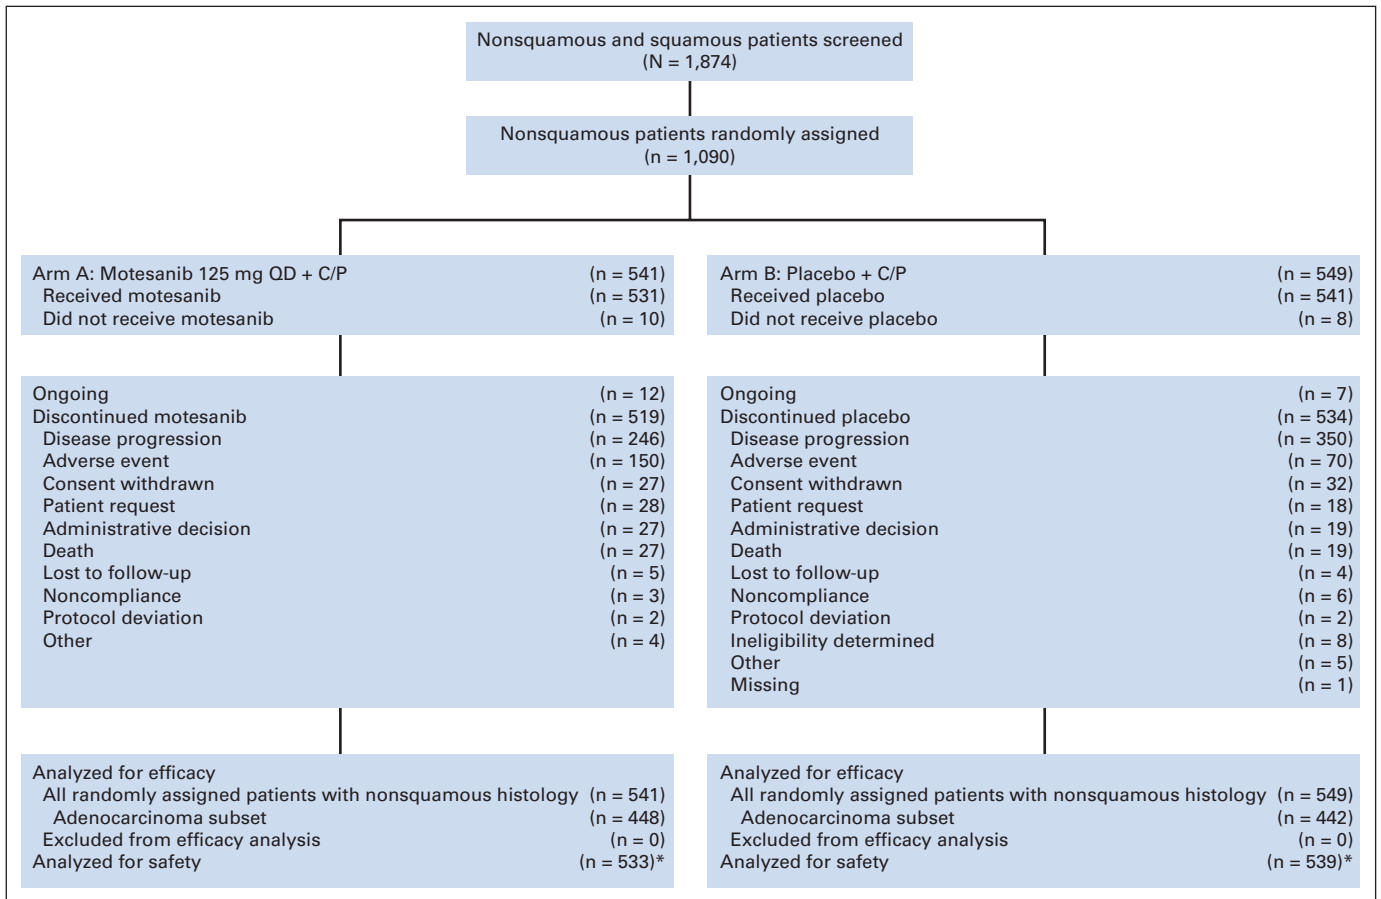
Nonsquamous and squamous patients screened
(N = 1,874)

Nonsquamous patients randomly assigned
(n = 1,090)

Arm A: Motesanib 125 mg QD + C/P (n = 541)
Received motesanib (n = 531)
Did not receive motesanib (n = 10)

Ongoing (n = 12)
Discontinued motesanib (n = 519)
Disease progression (n = 246)
Adverse event (n = 150)
Consent withdrawn (n = 27)
Patient request (n = 28)
Administrative decision (n = 27)
Death (n = 27)
Lost to follow-up (n = 5)
Noncompliance (n = 3)
Protocol deviation (n = 2)
Other (n = 4)

Analyzed for efficacy
All randomly assigned patients with nonsquamous histology (n = 541)
Adenocarcinoma subset (n = 448)
Excluded from efficacy analysis (n = 0)
Analyzed for safety (n = 533)*

Arm B: Placebo + C/P (n = 549)
Received placebo (n = 541)
Did not receive placebo (n = 8)

Ongoing (n = 7)
Discontinued placebo (n = 534)
Disease progression (n = 350)
Adverse event (n = 70)
Consent withdrawn (n = 32)
Patient request (n = 18)
Administrative decision (n = 19)
Death (n = 19)
Lost to follow-up (n = 4)
Noncompliance (n = 6)
Protocol deviation (n = 2)
Ineligibility determined (n = 8)
Other (n = 5)
Missing (n = 1)

Analyzed for efficacy
All randomly assigned patients with nonsquamous histology (n = 549)
Adenocarcinoma subset (n = 442)
Excluded from efficacy analysis (n = 0)
Analyzed for safety (n = 539)*